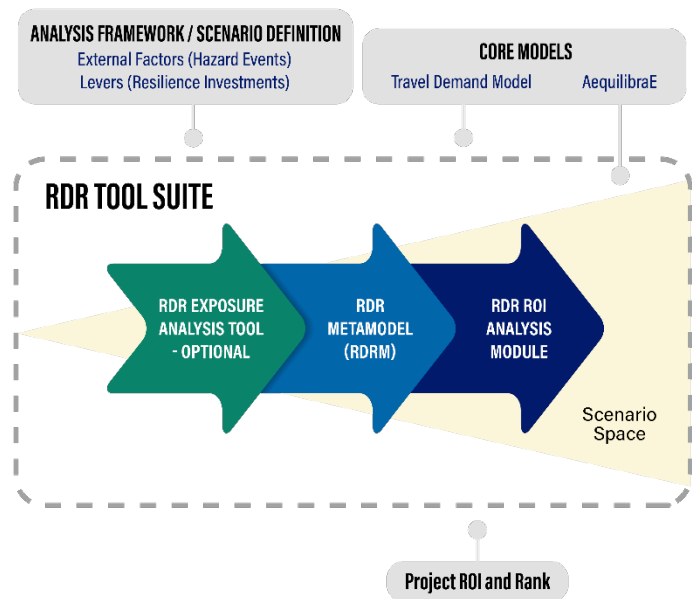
ANALYSIS FRAMEWORK / SCENARIO DEFINITION
External Factors (Hazard Events)
Levers (Resilience Investments)

CORE MODELS
Travel Demand Model
AequilibraE

RDR TOOL SUITE

RDR EXPOSURE ANALYSIS TOOL - OPTIONAL

RDR METAMODEL (RDRM)

RDR ROI ANALYSIS MODULE

Scenario Space

Project ROI and Rank